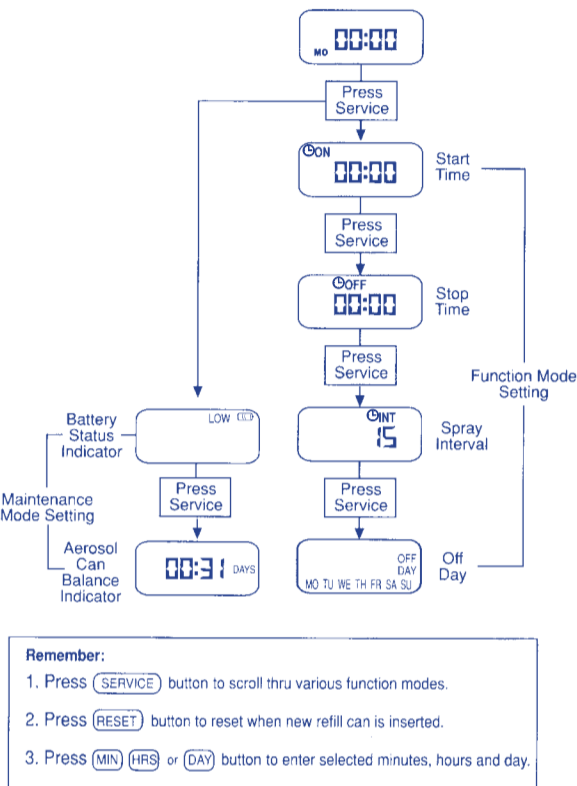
MO 00:00

Press Service

ON 00:00

Start Time

Press Service

OFF 00:00

Stop Time

Press Service

Function Mode Setting

INT 15

Spray Interval

Press Service

OFF DAY MO TU WE TH FR SA SU

Off Day

Battery Status Indicator

LOW

Maintenance Mode Setting

Press Service

Aerosol Can Balance Indicator

00:31 DAYS

Remember:

1. Press (SERVICE) button to scroll thru various function modes.

2. Press (RESET) button to reset when new refill can is inserted.

3. Press (MIN) (HRS) or (DAY) button to enter selected minutes, hours and day.